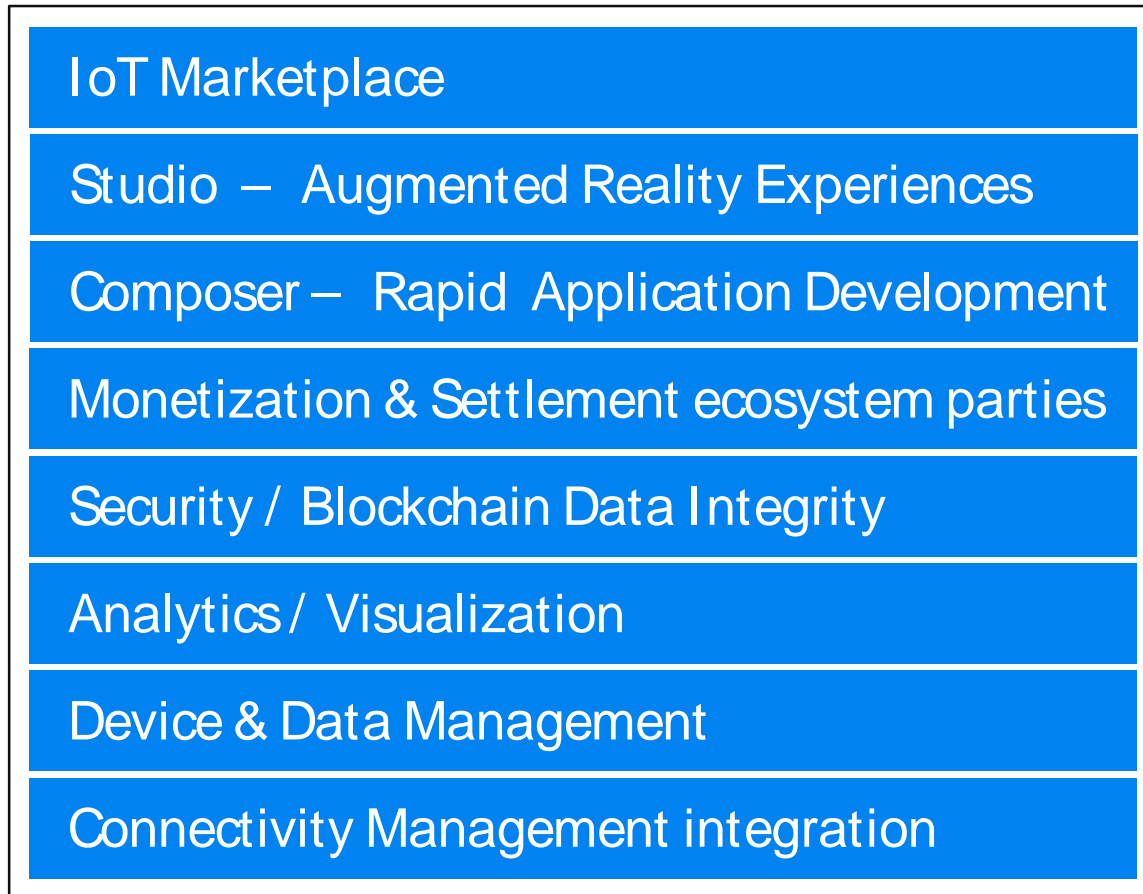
IoT Marketplace

Studio – Augmented Reality Experiences

Composer – Rapid Application Development

Monetization & Settlement ecosystem parties

Security / Blockchain Data Integrity

Analytics / Visualization

Device & Data Management

Connectivity Management integration